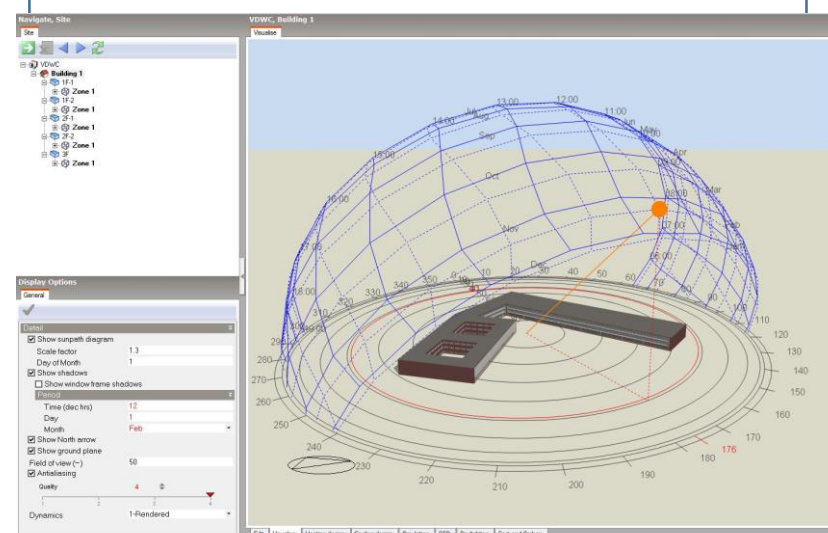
Navigate, Site

Site

VDWC
Building 1
1F-1
Zone 1
1F-2
Zone 1
2F-1
Zone 1
2F-2
Zone 1
3F
Zone 1

Display Options

General

Detail
Show sunpath diagram
Scale factor 1.3
Day of Month 1
Show shadows
Show window frame shadows
Period
Time (dec hrs) 12
Day 1
Month Feb
Show North arrow
Show ground plane
Field of view (~) 50
Antialiasing
Quality 4
Dynamics 1-Rendered

VDWC, Building 1

Visualise

13:00
12:00
11:00
14:00
Jul
Aug
Jun
May
Sep
Apr
15:00
Oct
Mar
08:00
16:00
07:00
Nov
Dec
06:00
17:00
18:00
350
0
10
20
330
340
70
310
110
120
290
130
280
140
270
150
260
160
250
170
240
180
176
230
190
220
210
200